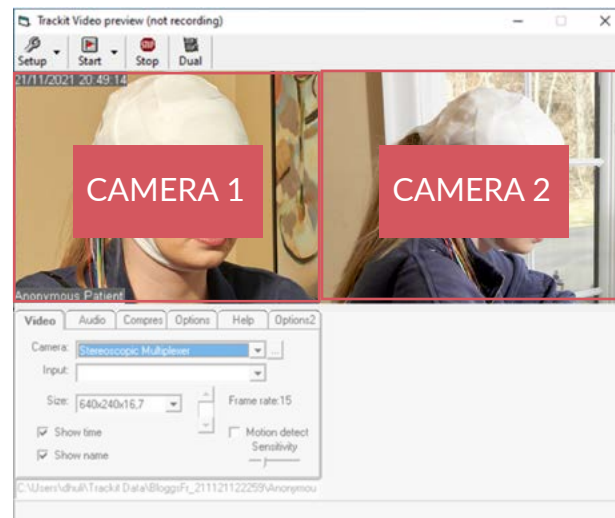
Trackit Video preview (not recording)

Setup Start Stop Dual

21/11/2021 20:49:14

CAMERA 1

CAMERA 2

Anonymous Patient

Video Audio Compres Options Help Options2

Camera: Stereoscopic Multiplexer

Input:

Size: 640x240x16,7

Frame rate:15

Show time

Show name

Motion detect

Sensitivity

C:\Users\dhull\Trackit Data\BloggsFr_211121122259\Anonymou